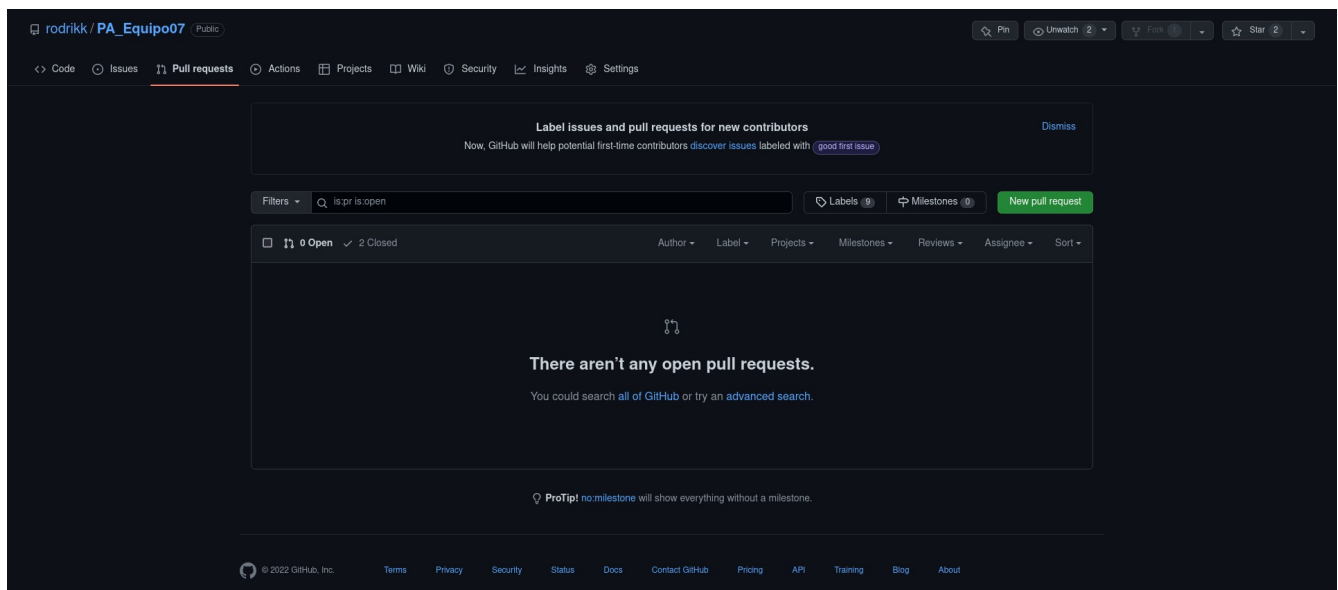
rodrikk / PA_Equipo07 Public

Pin Unwatch 2 Fork 1 Star 2

Code Issues Pull requests Actions Projects Wiki Security Insights Settings

Label issues and pull requests for new contributors

Now, GitHub will help potential first-time contributors discover issues labeled with good first issue

Dismiss

Filters is:pr is:open

Labels 9 Milestones 0 New pull request

0 Open 2 Closed

Author Label Projects Milestones Reviews Assignee Sort

There aren’t any open pull requests.

You could search all of GitHub or try an advanced search.

ProTip! no:milestone will show everything without a milestone.

© 2022 GitHub, Inc. Terms Privacy Security Status Docs Contact GitHub Pricing API Training Blog About